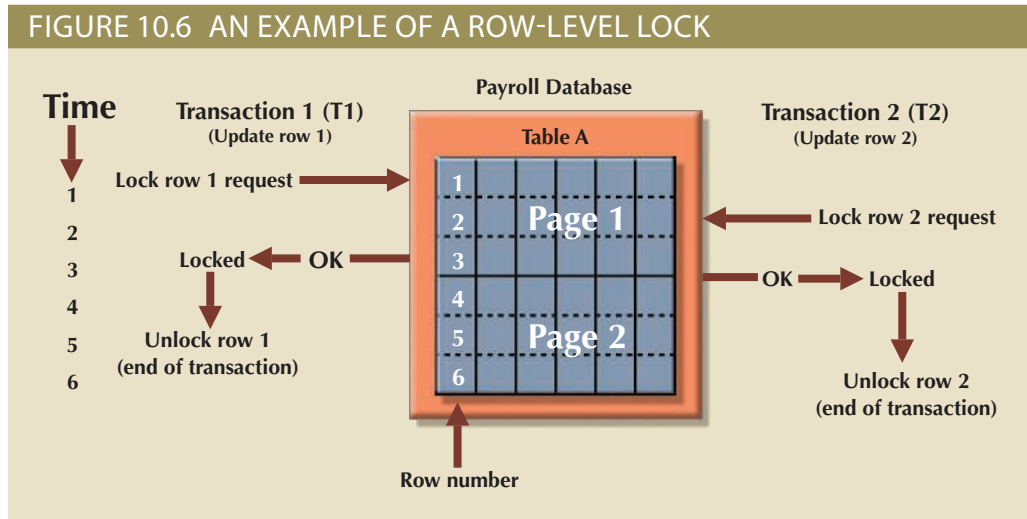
FIGURE 10.6 AN EXAMPLE OF A ROW-LEVEL LOCK

Payroll Database

Time

1
2
3
4
5
6

Transaction 1 (T1)
(Update row 1)

Lock row 1 request

Locked OK

Unlock row 1
(end of transaction)

Table A

1
2
3
4
5
6

Page 1

Page 2

Row number

Transaction 2 (T2)
(Update row 2)

Lock row 2 request

OK Locked

Unlock row 2
(end of transaction)